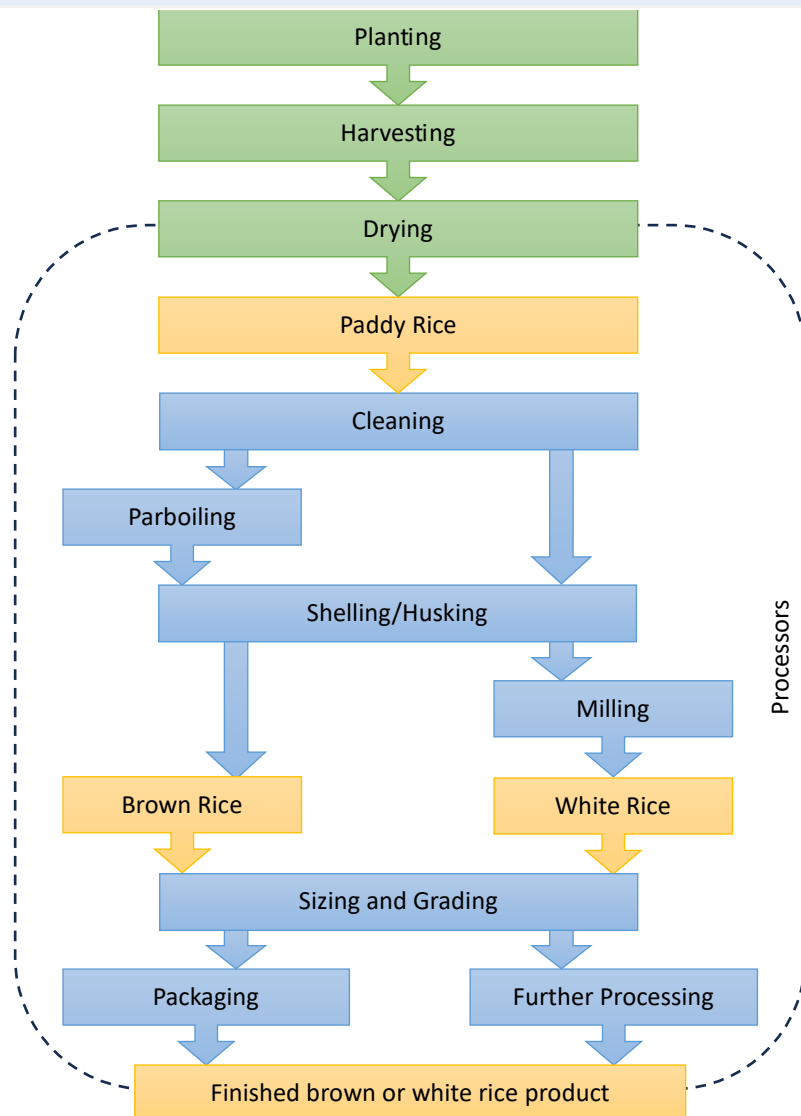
Planting

Harvesting

Drying

Paddy Rice

Cleaning

Parboiling

Shelling/Husking

Milling

Brown Rice

White Rice

Sizing and Grading

Packaging

Further Processing

Finished brown or white rice product

Processors